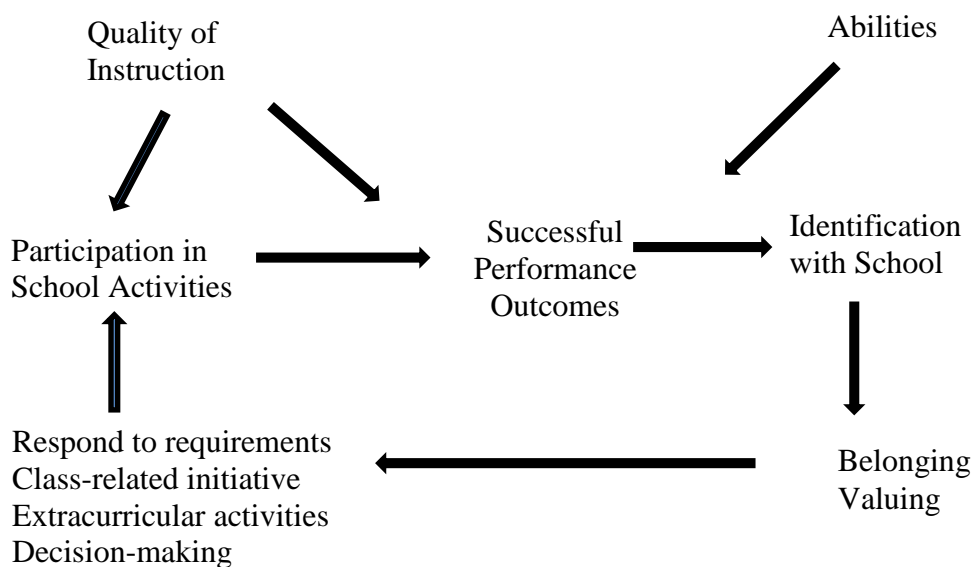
Quality of Instruction

Abilities

Participation in School Activities

Successful Performance Outcomes

Identification with School

Belonging
Valuing

Respond to requirements
Class-related initiative
Extracurricular activities
Decision-making